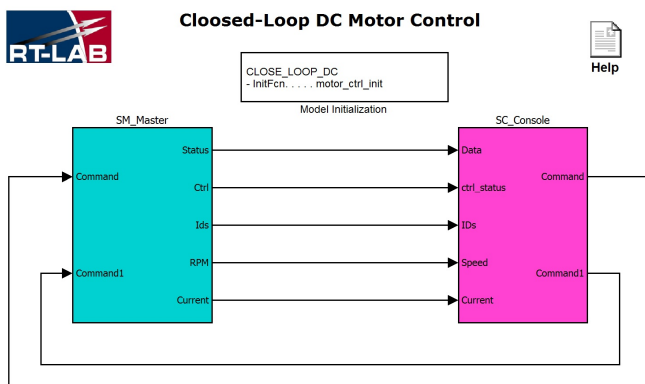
RT-LAB

Cloosed-Loop DC Motor Control

Help

CLOSE_LOOP_DC
- InitFcn. . . . . motor_ctrl_init

Model Initialization

SM_Master

Command
Command1
Status
Ctrl
Ids
RPM
Current

SC_Console

Data
ctrl_status
IDs
Speed
Current
Command
Command1